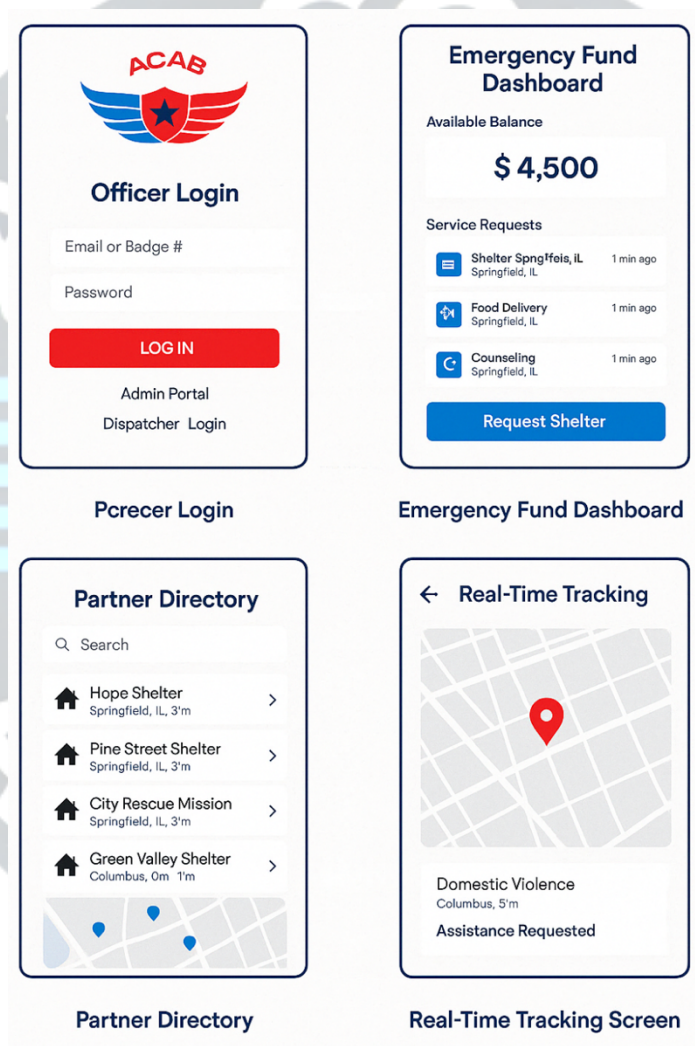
ACAB

Officer Login

Email or Badge #

Password

LOG IN

Admin Portal

Dispatcher Login

Pcrecer Login

Emergency Fund Dashboard

Available Balance

$ 4,500

Service Requests

Shelter Spngflels, IL
Springfield, IL
1 min ago

Food Delivery
Springfield, IL
1 min ago

Counseling
Springfield, IL
1 min ago

Request Shelter

Emergency Fund Dashboard

Partner Directory

Search

Hope Shelter
Springfield, IL, 3'm

Pine Street Shelter
Springfield, IL, 3'm

City Rescue Mission
Springfield, IL, 3'm

Green Valley Shelter
Columbus, 0m 1'm

Partner Directory

Real-Time Tracking

Domestic Violence
Columbus, 5'm

Assistance Requested

Real-Time Tracking Screen